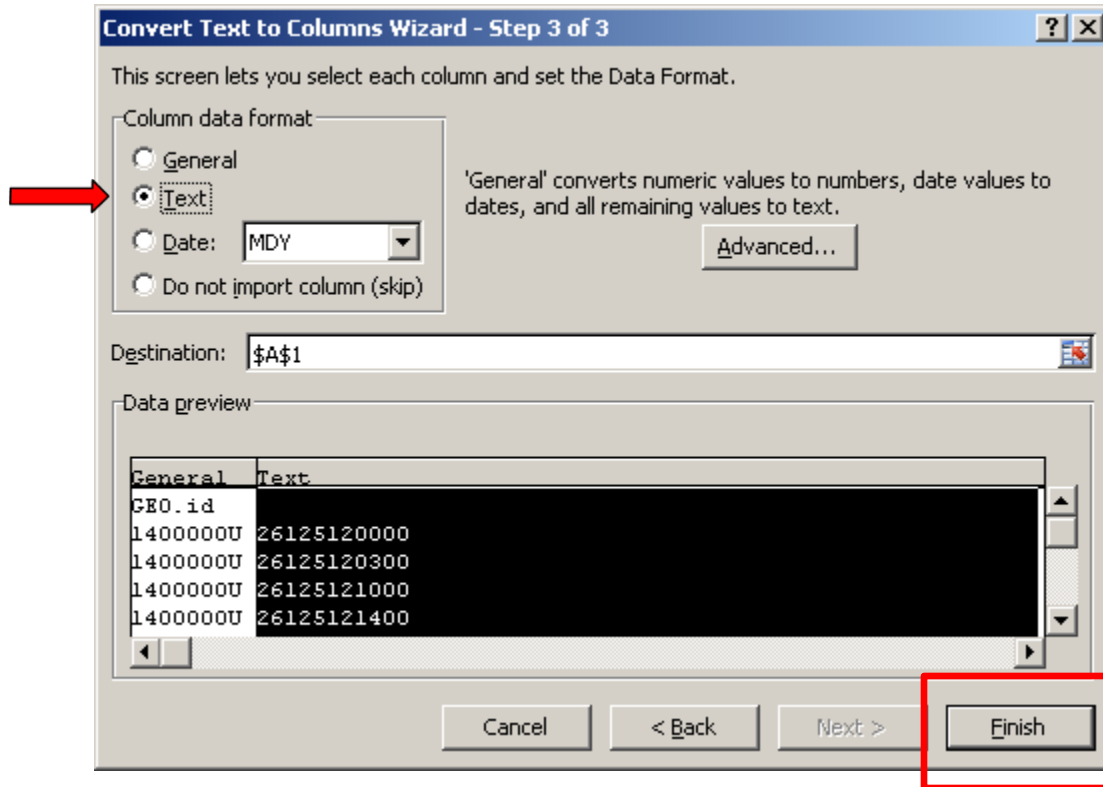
Convert Text to Columns Wizard - Step 3 of 3

This screen lets you select each column and set the Data Format.

Column data format

General

Text

Date: MDY

Do not import column (skip)

'General' converts numeric values to numbers, date values to dates, and all remaining values to text.

Advanced...

Destination: $A$1

Data preview

| General | Text |
|---|---|
| GEO.id | |
| 1400000U | 26125120000 |
| 1400000U | 26125120300 |
| 1400000U | 26125121000 |
| 1400000U | 26125121400 |

Cancel

< Back

Next >

Finish